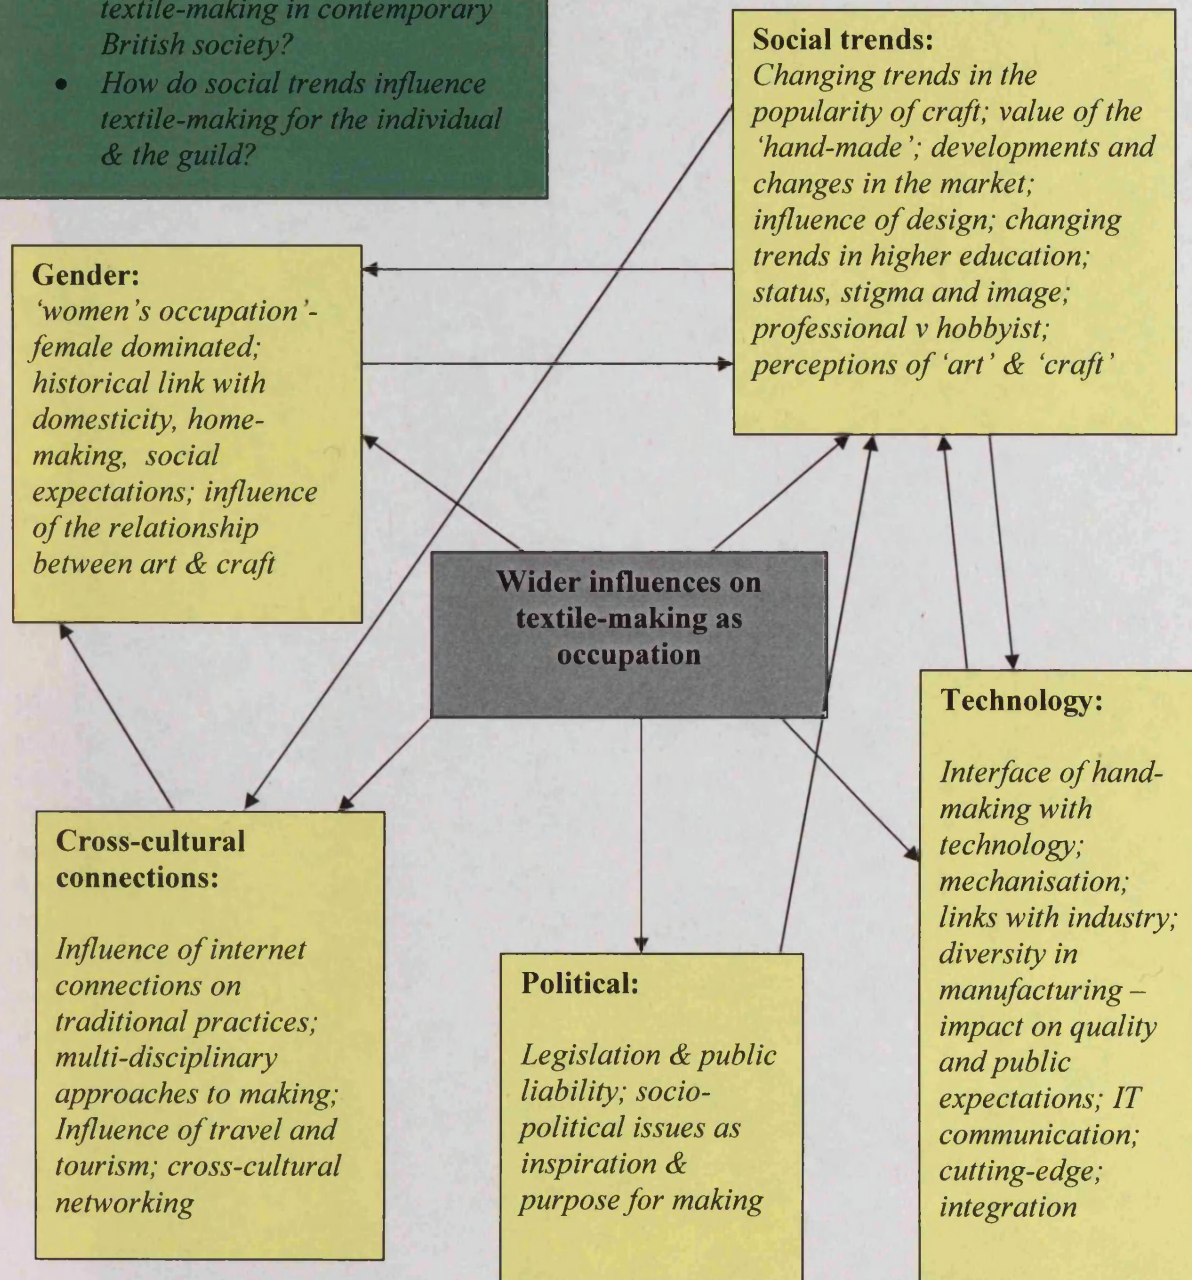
textile-making in contemporary British society?
• How do social trends influence textile-making for the individual & the guild?

**Social trends:**
*Changing trends in the popularity of craft; value of the 'hand-made'; developments and changes in the market; influence of design; changing trends in higher education; status, stigma and image; professional v hobbyist; perceptions of 'art' & 'craft'*

**Gender:**
*'women's occupation'- female dominated; historical link with domesticity, homemaking, social expectations; influence of the relationship between art & craft*

**Wider influences on textile-making as occupation**

**Technology:**

*Interface of hand-making with technology; mechanisation; links with industry; diversity in manufacturing – impact on quality and public expectations; IT communication; cutting-edge; integration*

**Cross-cultural connections:**

*Influence of internet connections on traditional practices; multi-disciplinary approaches to making; Influence of travel and tourism; cross-cultural networking*

**Political:**

*Legislation & public liability; socio-political issues as inspiration & purpose for making*